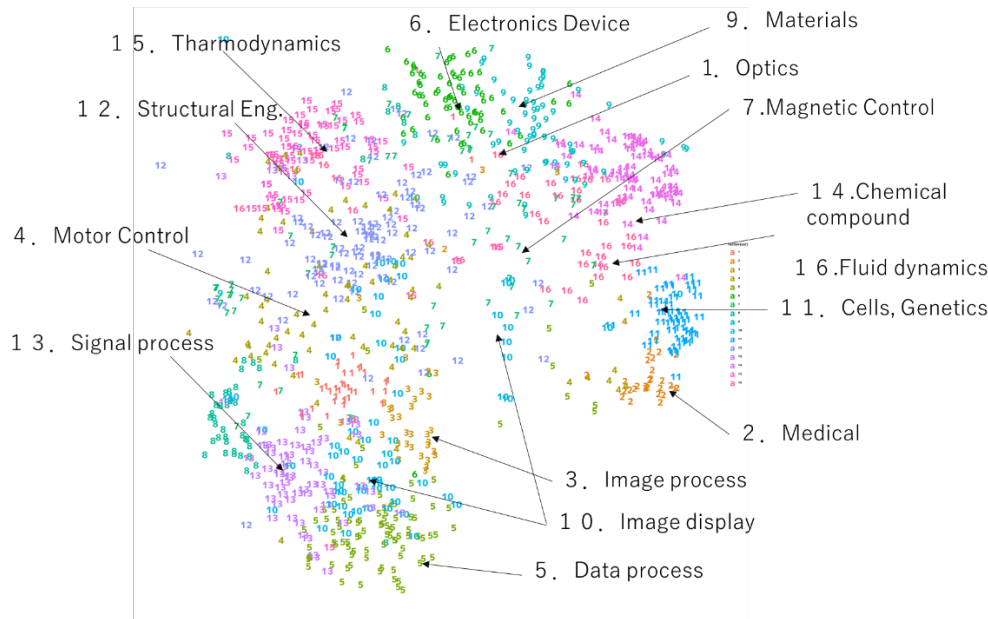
6．Electronics Device
9．Materials
15．Thermodynamics
1．Optics
12．Structural Eng.
7.Magnetic Control
14.Chemical compound
4．Motor Control
16.Fluid dynamics
11．Cells, Genetics
13．Signal process
2．Medical
3．Image process
10．Image display
5．Data process